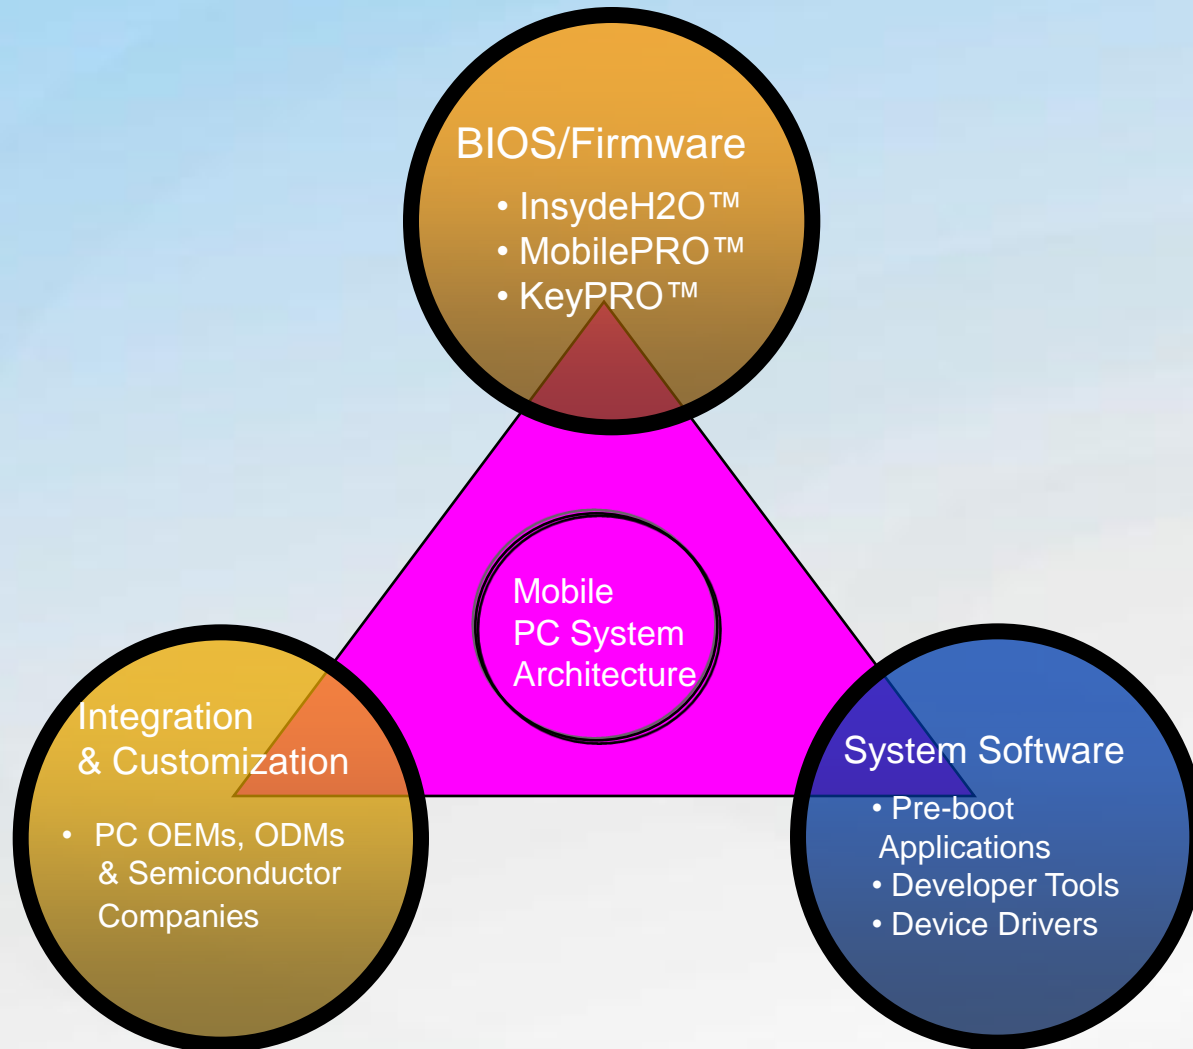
BIOS/Firmware
• InsydeH2O™
• MobilePRO™
• KeyPRO™

Mobile PC System Architecture

Integration & Customization
• PC OEMs, ODMs & Semiconductor Companies

System Software
• Pre-boot Applications
• Developer Tools
• Device Drivers